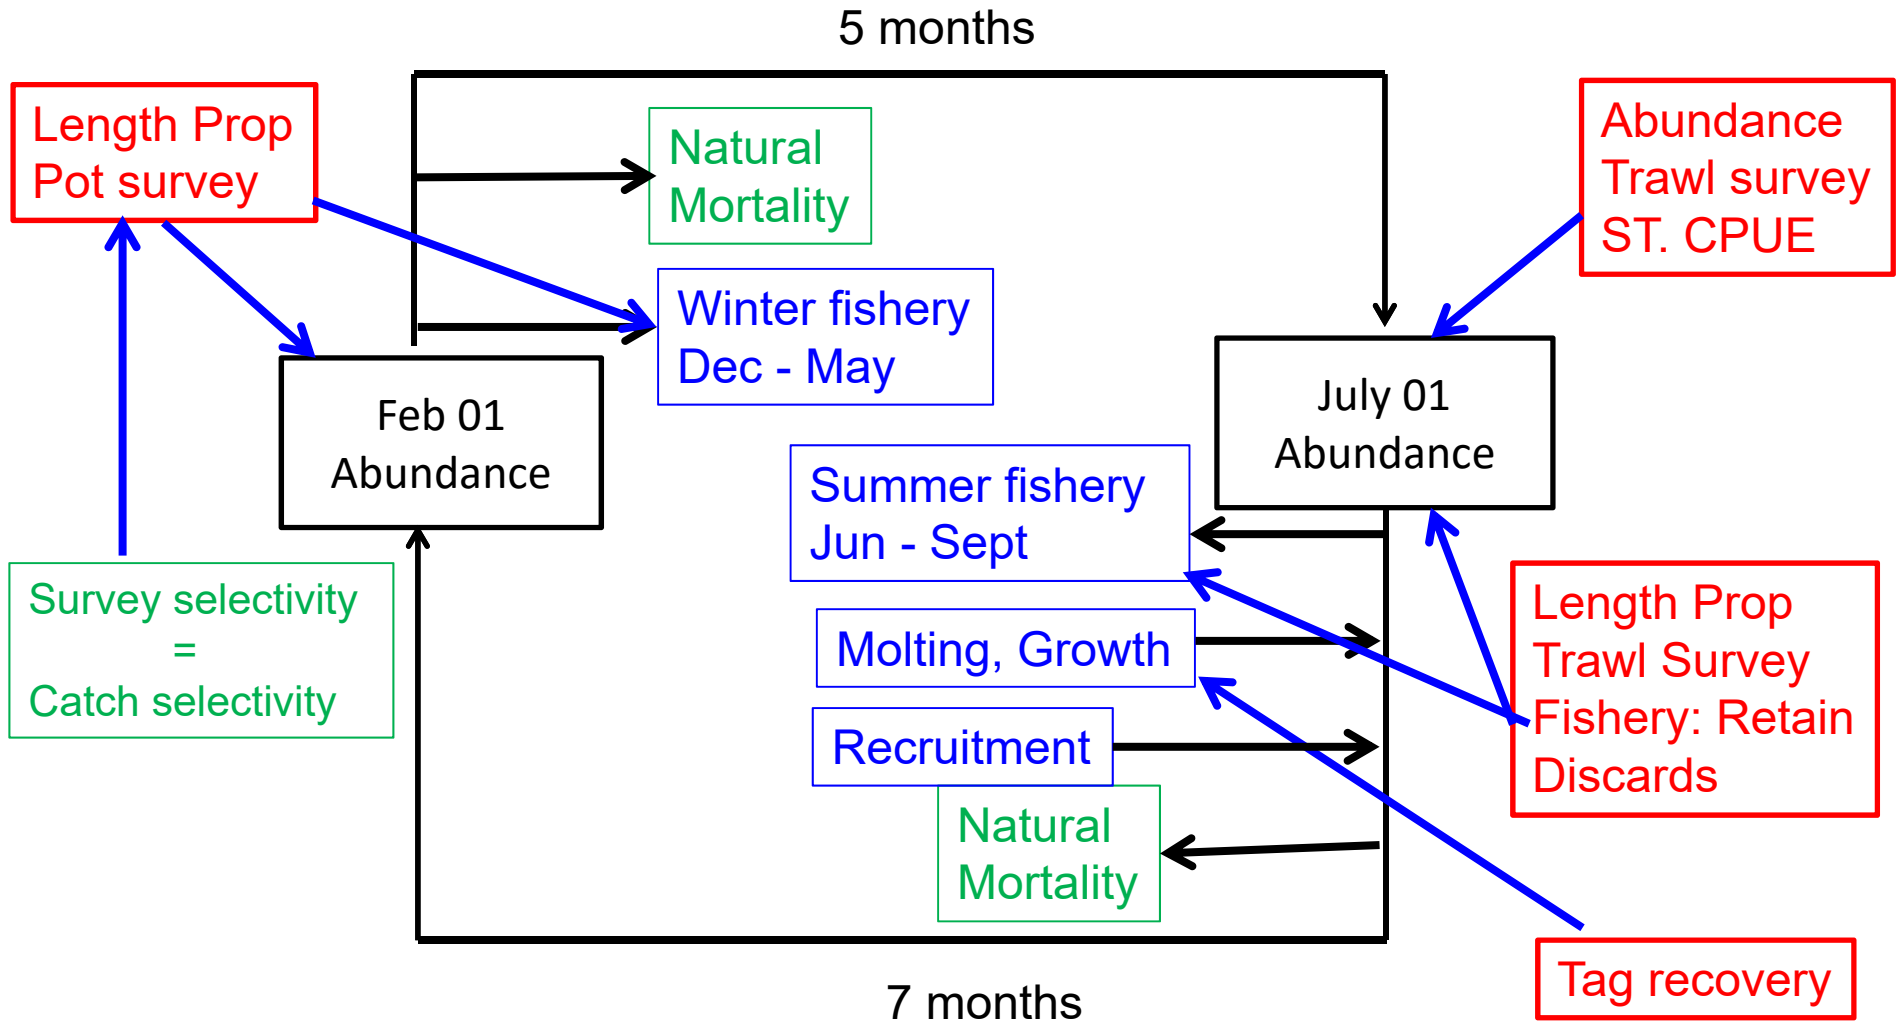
5 months

Length Prop
Pot survey

Natural
Mortality

Abundance
Trawl survey
ST. CPUE

Winter fishery
Dec - May

Feb 01
Abundance

July 01
Abundance

Summer fishery
Jun - Sept

Survey selectivity
=
Catch selectivity

Molting, Growth

Length Prop
Trawl Survey
Fishery: Retain
Discards

Recruitment

Natural
Mortality

Tag recovery

7 months